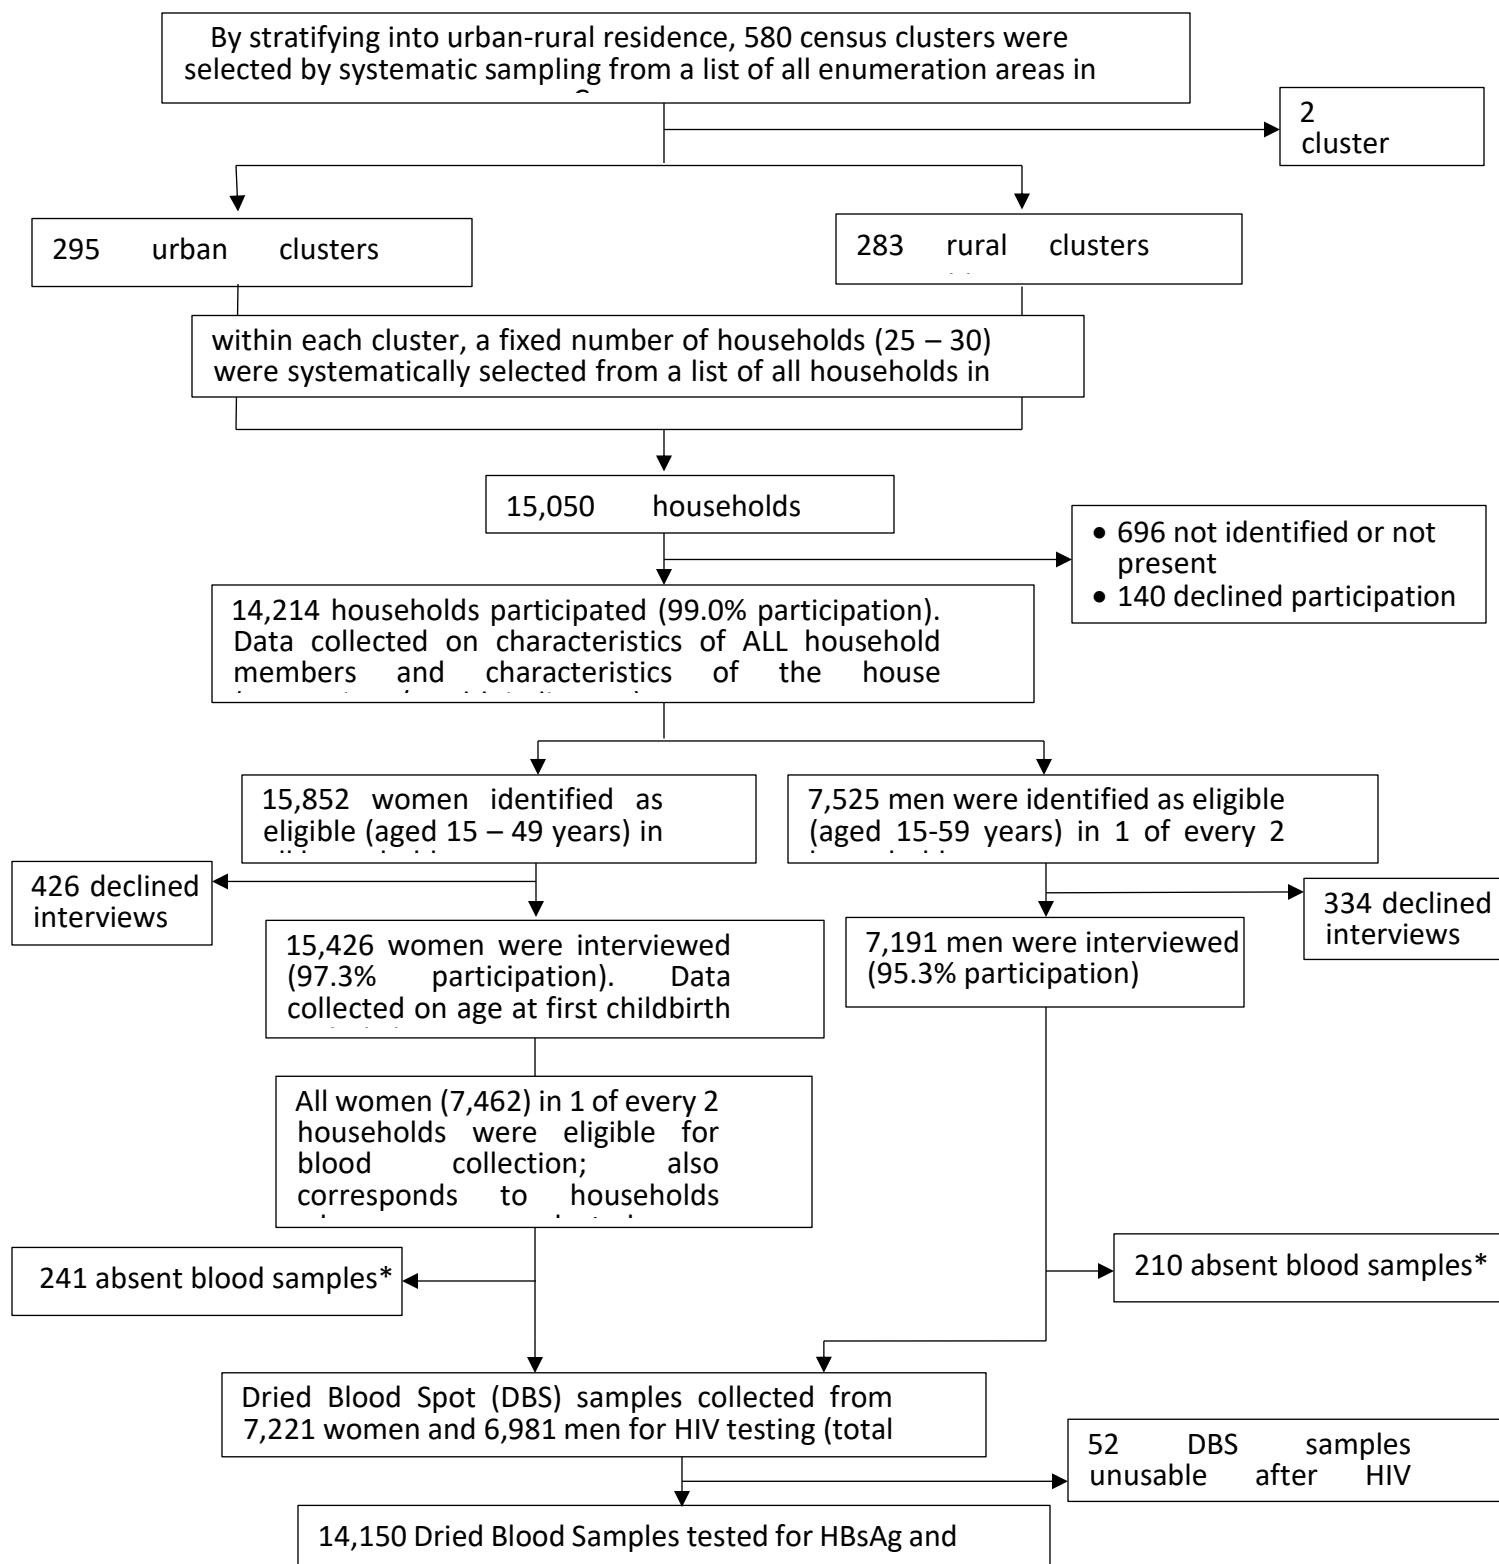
By stratifying into urban-rural residence, 580 census clusters were selected by systematic sampling from a list of all enumeration areas in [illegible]

2 cluster

295 urban clusters

283 rural clusters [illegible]

within each cluster, a fixed number of households (25 – 30) were systematically selected from a list of all households in

15,050 households

• 696 not identified or not present
• 140 declined participation

14,214 households participated (99.0% participation). Data collected on characteristics of ALL household members and characteristics of the house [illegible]

15,852 women identified as eligible (aged 15 – 49 years) in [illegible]

7,525 men were identified as eligible (aged 15-59 years) in 1 of every 2 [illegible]

426 declined interviews

15,426 women were interviewed (97.3% participation). Data collected on age at first childbirth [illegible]

7,191 men were interviewed (95.3% participation)

334 declined interviews

All women (7,462) in 1 of every 2 households were eligible for blood collection; also corresponds to households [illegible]

241 absent blood samples*

210 absent blood samples*

Dried Blood Spot (DBS) samples collected from 7,221 women and 6,981 men for HIV testing (total

52 DBS samples unusable after HIV

14,150 Dried Blood Samples tested for HBsAg and